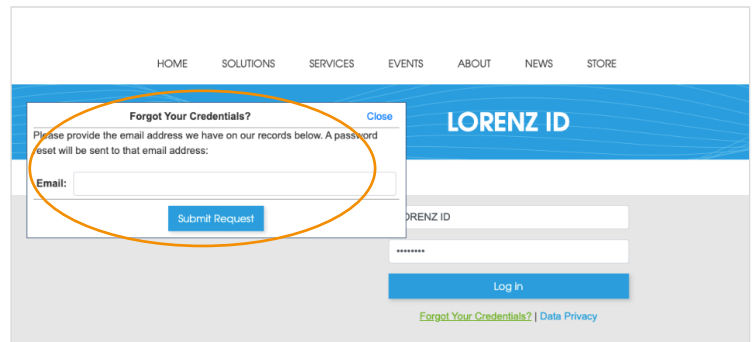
HOME SOLUTIONS SERVICES EVENTS ABOUT NEWS STORE

Forgot Your Credentials? Close

Please provide the email address we have on our records below. A password reset will be sent to that email address:

Email:

Submit Request

LORENZ ID

ORENZ ID

••••••••

Log in

Forgot Your Credentials? | Data Privacy